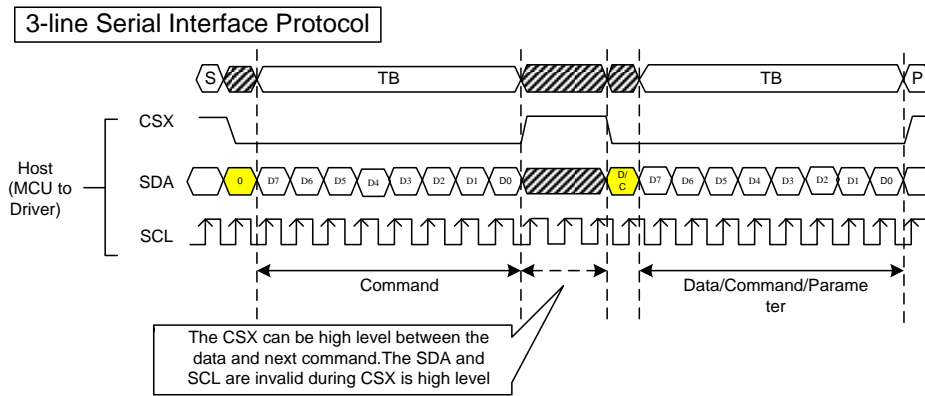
3-line Serial Interface Protocol

S

TB

TB

P

CSX

Host (MCU to Driver)

SDA

0

D7 D6 D5 D4 D3 D2 D1 D0

D/C

D7 D6 D5 D4 D3 D2 D1 D0

SCL

Command

Data/Command/Parameter

The CSX can be high level between the data and next command.The SDA and SCL are invalid during CSX is high level